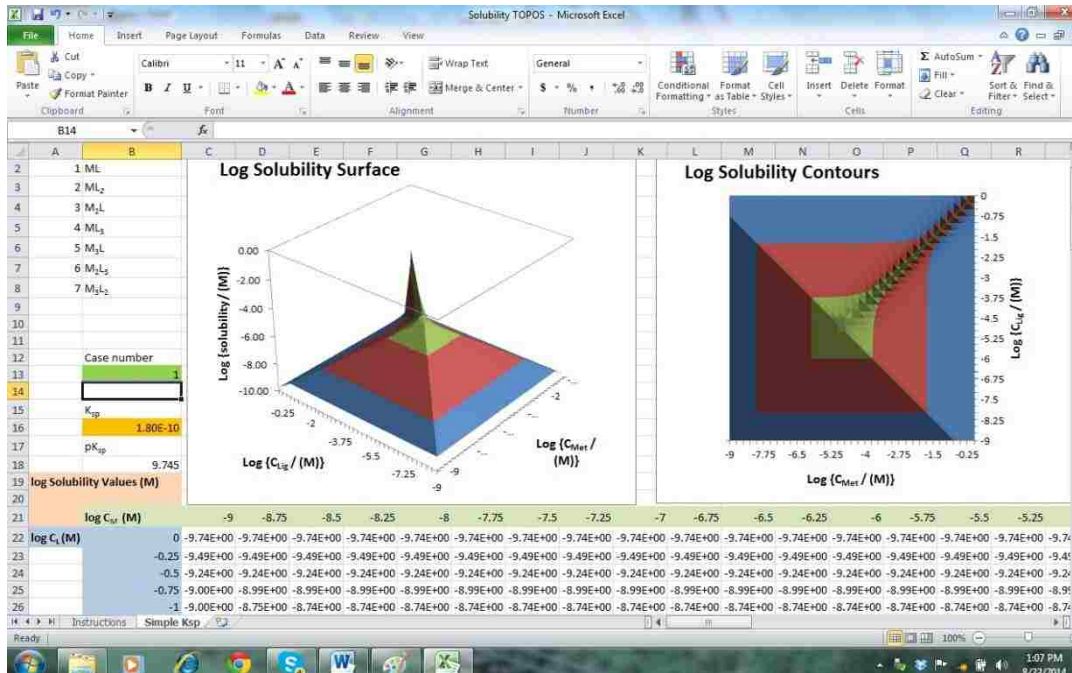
Solubility TOPOS - Microsoft Excel

File Home Insert Page Layout Formulas Data Review View

Cut Copy Format Painter Paste Clipboard
Calibri 11 A A B I U Font
Wrap Text Merge & Center Alignment
General $ % , Number
Conditional Formatting Format as Table Cell Styles Styles
Insert Delete Format Cells
AutoSum Fill Clear Sort & Filter Find & Select Editing

B14

| | A | B |
|---|---|---|
| 2 | 1 | ML |
| 3 | 2 | $ML_2$ |
| 4 | 3 | $M_2L$ |
| 5 | 4 | $ML_3$ |
| 6 | 5 | $M_3L$ |
| 7 | 6 | $M_2L_3$ |
| 8 | 7 | $M_3L_2$ |
| 12 | | Case number |
| 13 | | 1 |
| 15 | | $K_{sp}$ |
| 16 | | 1.80E-10 |
| 17 | | $pK_{sp}$ |
| 18 | | 9.745 |
| 19 | log Solubility Values (M) | |

Log Solubility Surface

0.00
-2.00
-4.00
-6.00
-8.00
-10.00
Log {solubility / (M)}
-0.25 -2 -3.75 -5.5 -7.25
Log {$C_{Lig}$ / (M)}
-2 -9 -9
Log {$C_{Met}$ / (M)}

Log Solubility Contours

0 -0.75 -1.5 -2.25 -3 -3.75 -4.5 -5.25 -6 -6.75 -7.5 -8.25 -9
Log {$C_{Lig}$ / (M)}
-9 -7.75 -6.5 -5.25 -4 -2.75 -1.5 -0.25
Log {$C_{Met}$ / (M)}

| 21 | | log $C_M$ (M) | -9 | -8.75 | -8.5 | -8.25 | -8 | -7.75 | -7.5 | -7.25 | -7 | -6.75 | -6.5 | -6.25 | -6 | -5.75 | -5.5 | -5.25 |
|---|---|---|---|---|---|---|---|---|---|---|---|---|---|---|---|---|---|---|
| 22 | log $C_L$ (M) | 0 | -9.74E+00 | -9.74E+00 | -9.74E+00 | -9.74E+00 | -9.74E+00 | -9.74E+00 | -9.74E+00 | -9.74E+00 | -9.74E+00 | -9.74E+00 | -9.74E+00 | -9.74E+00 | -9.74E+00 | -9.74E+00 | -9.74E+00 | -9.74E+00 |
| 23 | | -0.25 | -9.49E+00 | -9.49E+00 | -9.49E+00 | -9.49E+00 | -9.49E+00 | -9.49E+00 | -9.49E+00 | -9.49E+00 | -9.49E+00 | -9.49E+00 | -9.49E+00 | -9.49E+00 | -9.49E+00 | -9.49E+00 | -9.49E+00 | -9.49E+00 |
| 24 | | -0.5 | -9.24E+00 | -9.24E+00 | -9.24E+00 | -9.24E+00 | -9.24E+00 | -9.24E+00 | -9.24E+00 | -9.24E+00 | -9.24E+00 | -9.24E+00 | -9.24E+00 | -9.24E+00 | -9.24E+00 | -9.24E+00 | -9.24E+00 | -9.24E+00 |
| 25 | | -0.75 | -9.00E+00 | -8.99E+00 | -8.99E+00 | -8.99E+00 | -8.99E+00 | -8.99E+00 | -8.99E+00 | -8.99E+00 | -8.99E+00 | -8.99E+00 | -8.99E+00 | -8.99E+00 | -8.99E+00 | -8.99E+00 | -8.99E+00 | -8.99E+00 |
| 26 | | -1 | -9.00E+00 | -8.75E+00 | -8.74E+00 | -8.74E+00 | -8.74E+00 | -8.74E+00 | -8.74E+00 | -8.74E+00 | -8.74E+00 | -8.74E+00 | -8.74E+00 | -8.74E+00 | -8.74E+00 | -8.74E+00 | -8.74E+00 | -8.74E+00 |

Instructions Simple Ksp

Ready 100%

1:07 PM